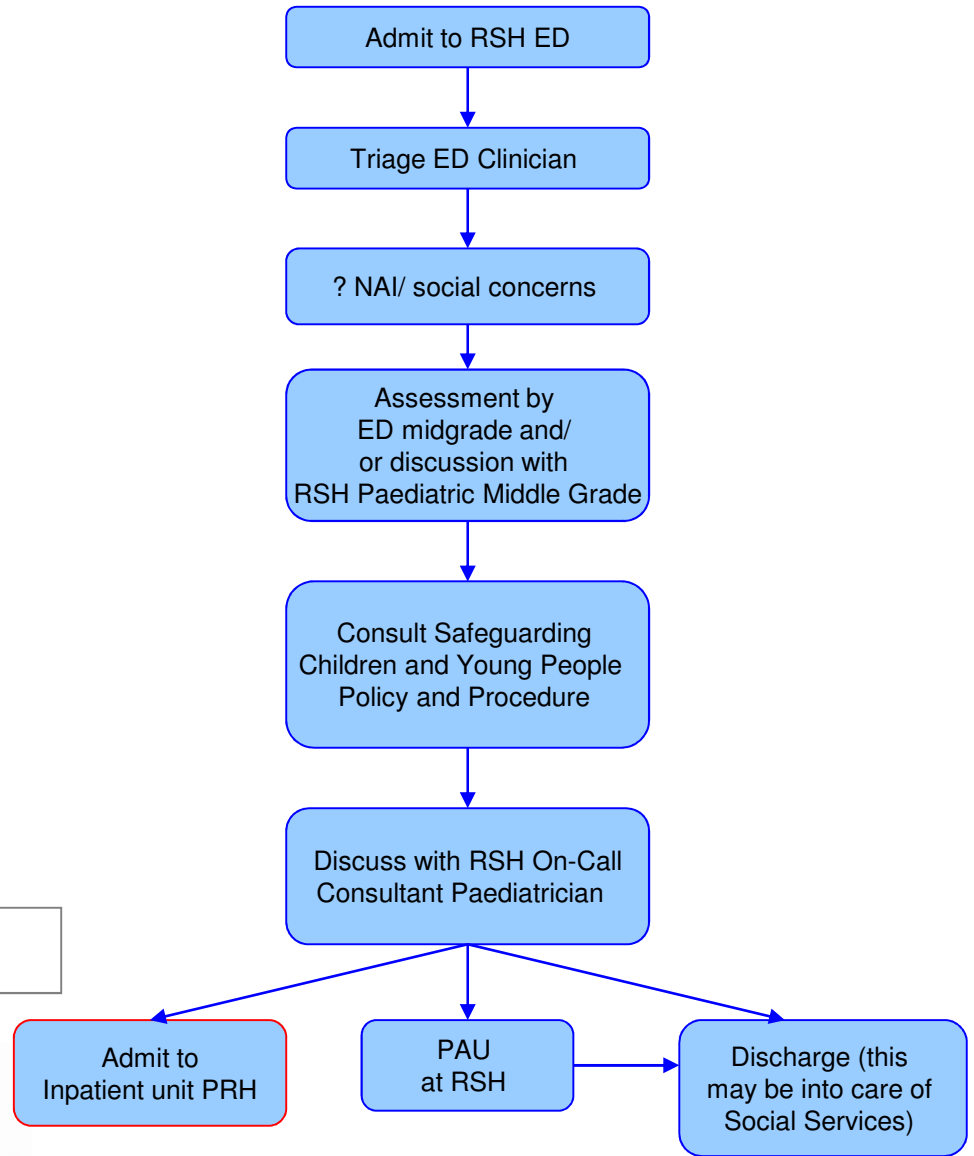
Admit to RSH ED

Triage ED Clinician

? NAI/ social concerns

Assessment by ED midgrade and/ or discussion with RSH Paediatric Middle Grade

Consult Safeguarding Children and Young People Policy and Procedure

Discuss with RSH On-Call Consultant Paediatrician

Admit to Inpatient unit PRH

PAU at RSH

Discharge (this may be into care of Social Services)